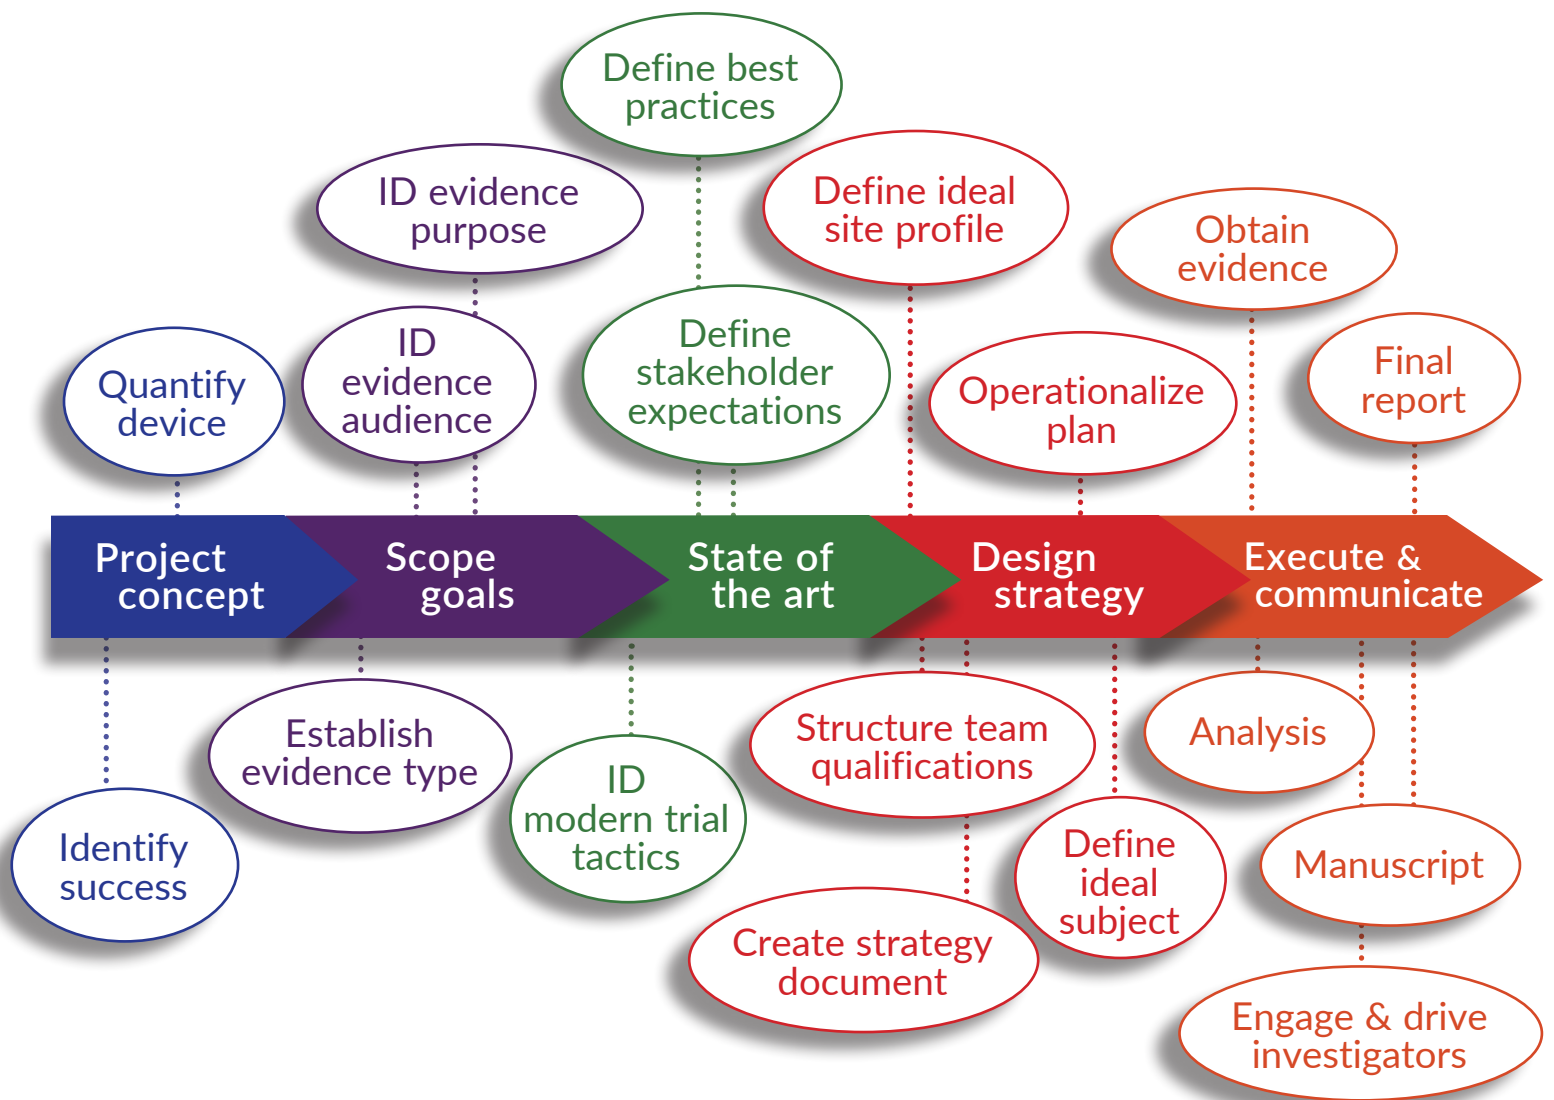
Define best practices

ID evidence purpose

Define ideal site profile

Obtain evidence

Quantify device

ID evidence audience

Define stakeholder expectations

Operationalize plan

Final report

Project concept

Scope goals

State of the art

Design strategy

Execute & communicate

Establish evidence type

Structure team qualifications

Analysis

Identify success

ID modern trial tactics

Define ideal subject

Manuscript

Create strategy document

Engage & drive investigators